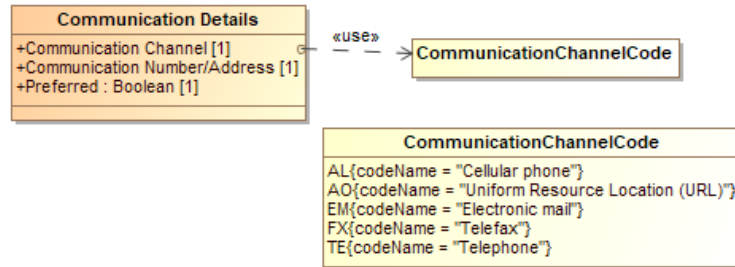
Communication Details

+Communication Channel [1]
+Communication Number/Address [1]
+Preferred : Boolean [1]

«use»

CommunicationChannelCode

CommunicationChannelCode

AL{codeName = "Cellular phone"}
AO{codeName = "Uniform Resource Location (URL)"}
EM{codeName = "Electronic mail"}
FX{codeName = "Telefax"}
TE{codeName = "Telephone"}